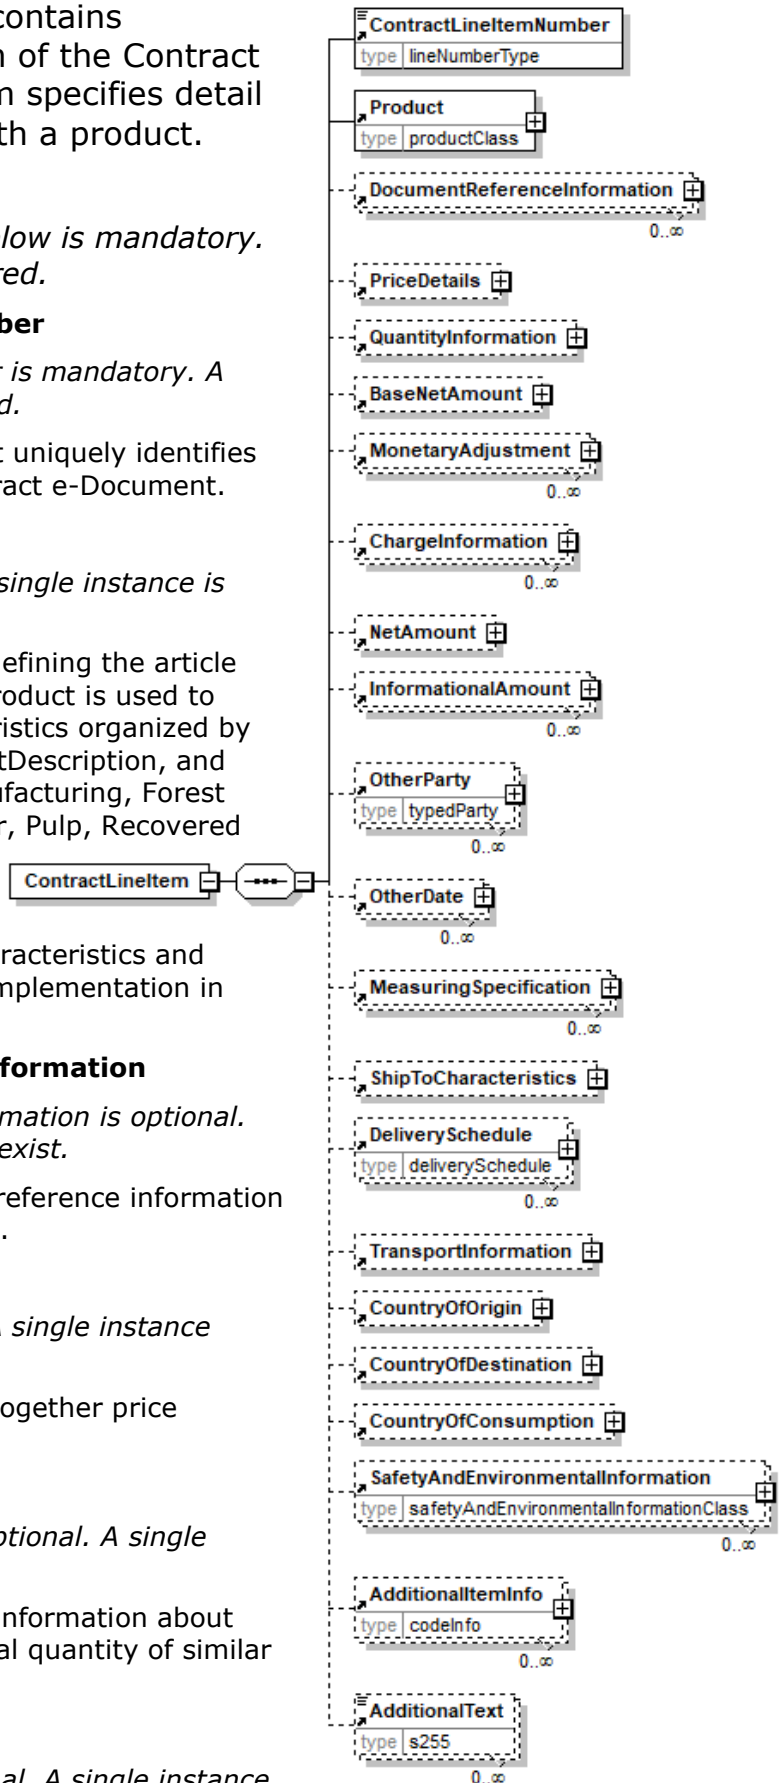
contains
n of the Contract
n specifies detail
th a product.

low is mandatory.
red.

ber

r is mandatory. A
d.

t uniquely identifies
ract e-Document.

single instance is

efining the article
roduct is used to
ristics organized by
tDescription, and
nfacturing, Forest
r, Pulp, Recovered

racteristics and
mplementation in

formation

mation is optional.
exist.

reference information
.

single instance

ogether price

ptional. A single

nformation about
al quantity of similar

al. A single instance

ContractLineItemNumber
type lineNumberType

Product
type productClass

DocumentReferenceInformation
0..∞

PriceDetails

QuantityInformation

BaseNetAmount

MonetaryAdjustment
0..∞

ChargeInformation
0..∞

NetAmount

InformationalAmount
0..∞

OtherParty
type typedParty
0..∞

ContractLineItem

OtherDate
0..∞

MeasuringSpecification
0..∞

ShipToCharacteristics

DeliverySchedule
type deliverySchedule
0..∞

TransportInformation

CountryOfOrigin

CountryOfDestination

CountryOfConsumption

SafetyAndEnvironmentalInformation
type safetyAndEnvironmentalInformationClass
0..∞

AdditionalItemInfo
type codeInfo
0..∞

AdditionalText
type s255
0..∞